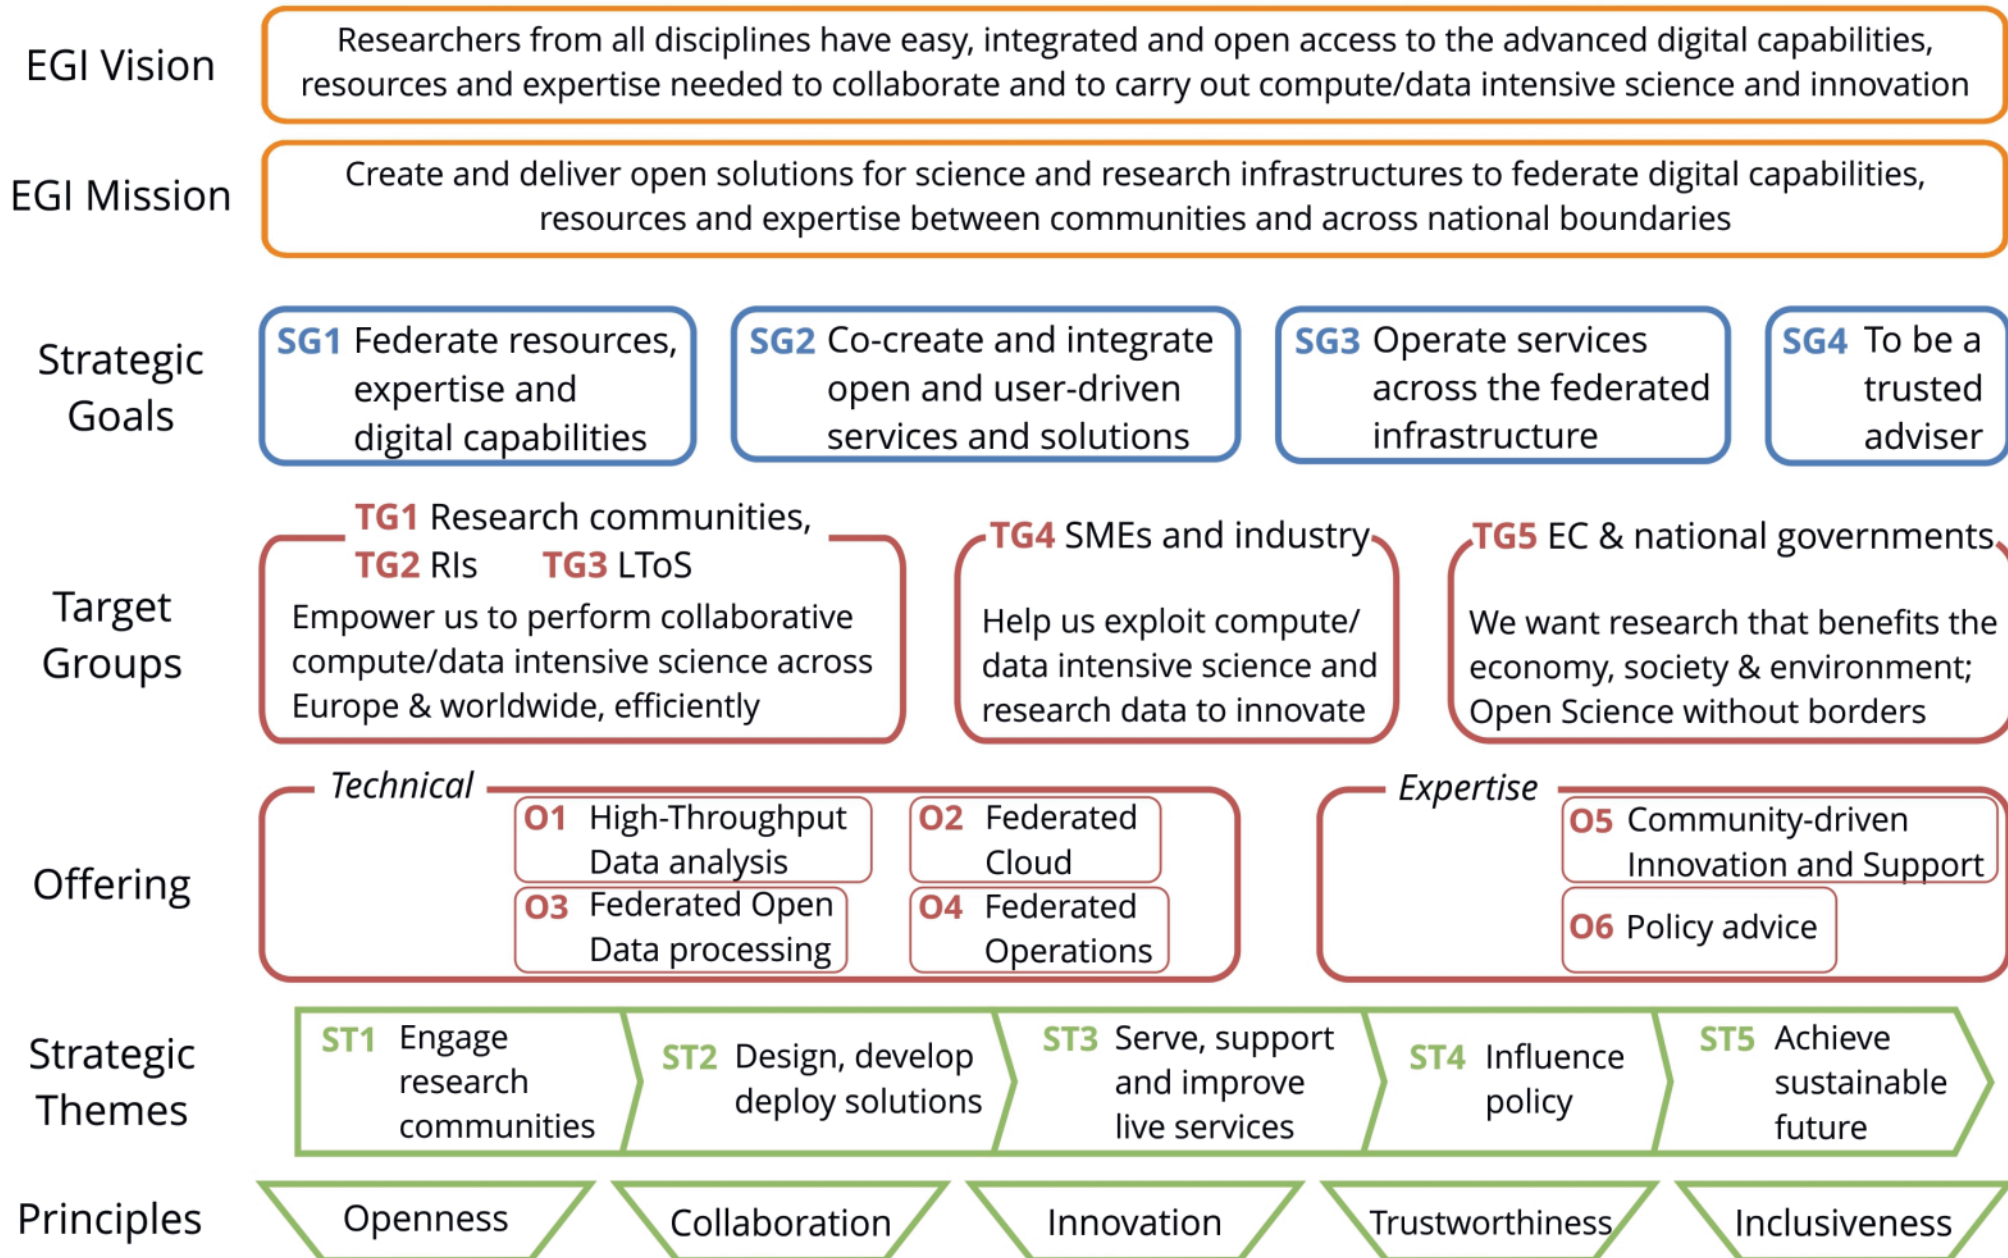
EGI Vision

Researchers from all disciplines have easy, integrated and open access to the advanced digital capabilities, resources and expertise needed to collaborate and to carry out compute/data intensive science and innovation

EGI Mission

Create and deliver open solutions for science and research infrastructures to federate digital capabilities, resources and expertise between communities and across national boundaries

Strategic Goals

SG1 Federate resources, expertise and digital capabilities

SG2 Co-create and integrate open and user-driven services and solutions

SG3 Operate services across the federated infrastructure

SG4 To be a trusted adviser

Target Groups

TG1 Research communities, TG2 RIs TG3 LToS

Empower us to perform collaborative compute/data intensive science across Europe & worldwide, efficiently

TG4 SMEs and industry

Help us exploit compute/ data intensive science and research data to innovate

TG5 EC & national governments

We want research that benefits the economy, society & environment; Open Science without borders

Offering

Technical

O1 High-Throughput Data analysis

O2 Federated Cloud

O3 Federated Open Data processing

O4 Federated Operations

Expertise

O5 Community-driven Innovation and Support

O6 Policy advice

Strategic Themes

ST1 Engage research communities

ST2 Design, develop deploy solutions

ST3 Serve, support and improve live services

ST4 Influence policy

ST5 Achieve sustainable future

Principles

Openness

Collaboration

Innovation

Trustworthiness

Inclusiveness